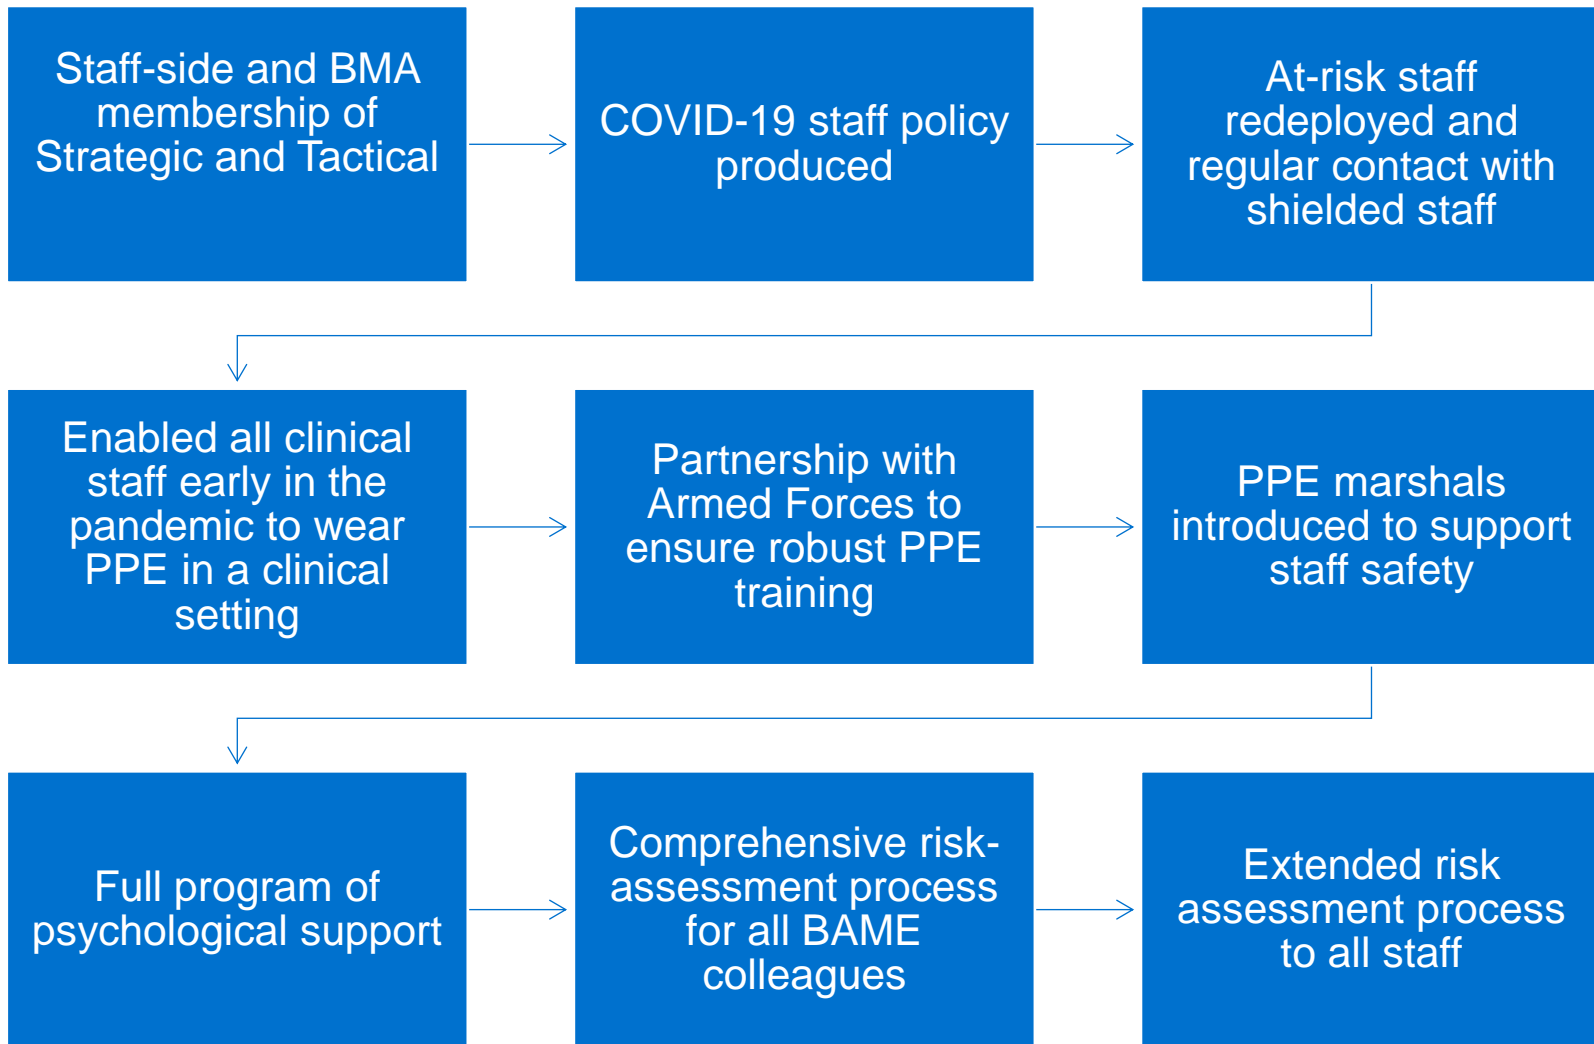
Staff-side and BMA membership of Strategic and Tactical

COVID-19 staff policy produced

At-risk staff redeployed and regular contact with shielded staff

Enabled all clinical staff early in the pandemic to wear PPE in a clinical setting

Partnership with Armed Forces to ensure robust PPE training

PPE marshals introduced to support staff safety

Full program of psychological support

Comprehensive risk-assessment process for all BAME colleagues

Extended risk assessment process to all staff